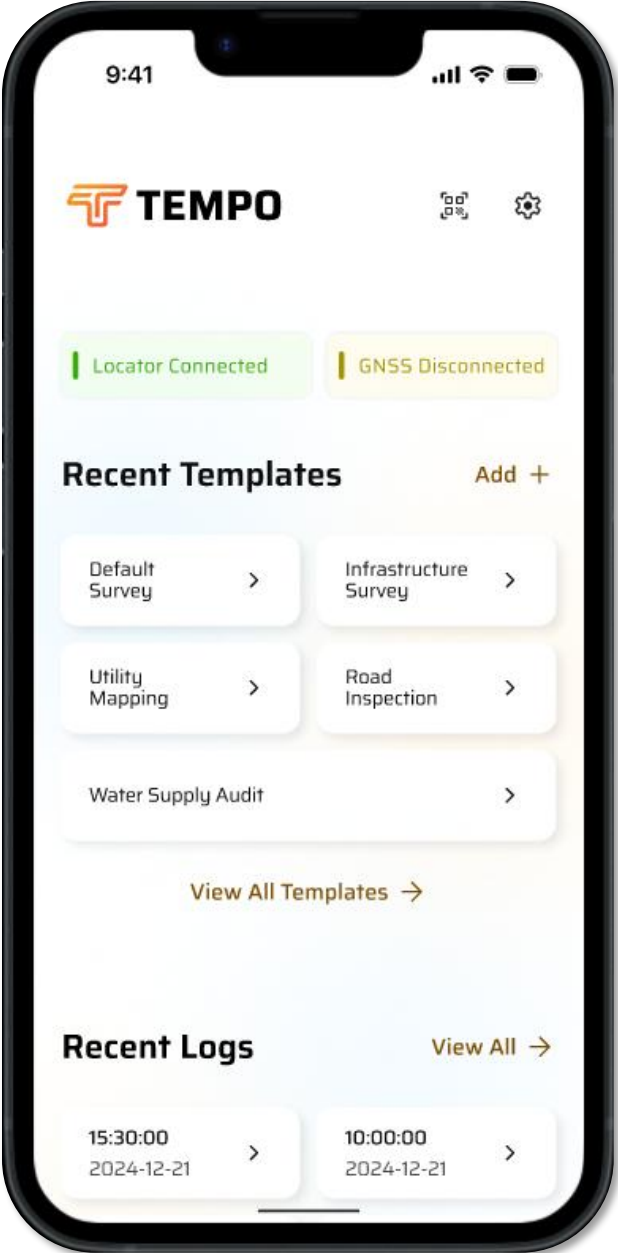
9:41

TEMPO

Locator Connected

GNSS Disconnected

Recent Templates

Add +

Default Survey >

Infrastructure Survey >

Utility Mapping >

Road Inspection >

Water Supply Audit >

View All Templates →

Recent Logs

View All →

15:30:00
2024-12-21 >

10:00:00
2024-12-21 >